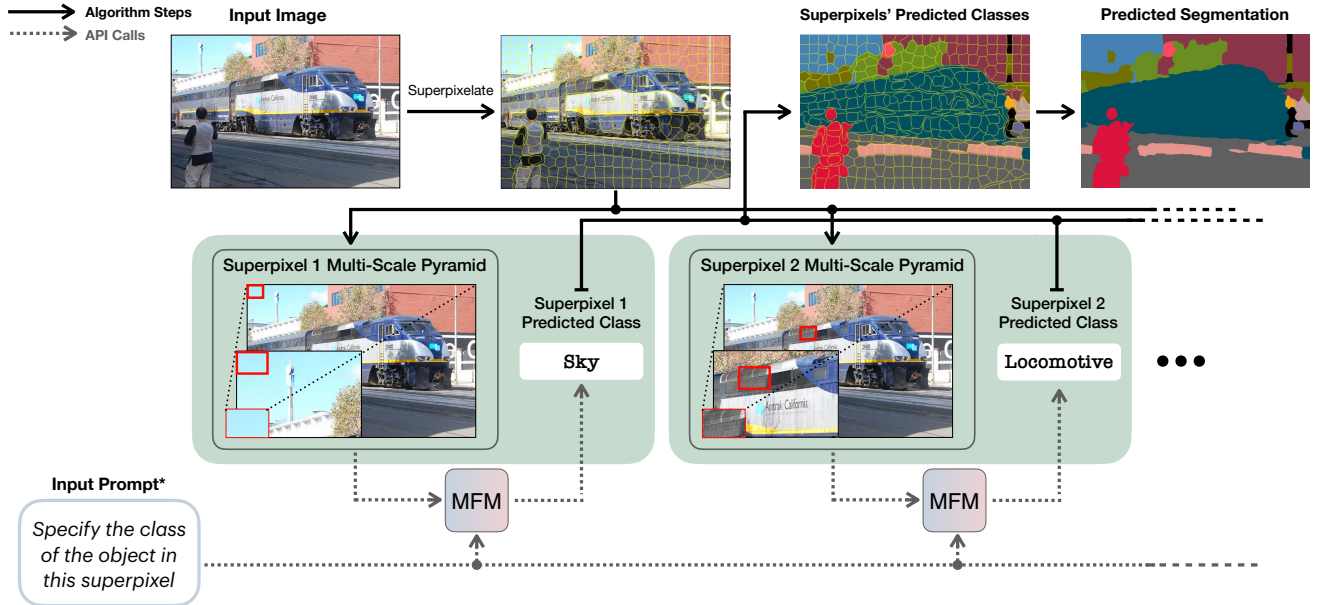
Algorithm Steps
API Calls

Input Image

Superpixelate

Superpixels' Predicted Classes

Predicted Segmentation

Superpixel 1 Multi-Scale Pyramid

Superpixel 1 Predicted Class

Sky

Superpixel 2 Multi-Scale Pyramid

Superpixel 2 Predicted Class

Locomotive

Input Prompt*

Specify the class of the object in this superpixel

MFM

MFM